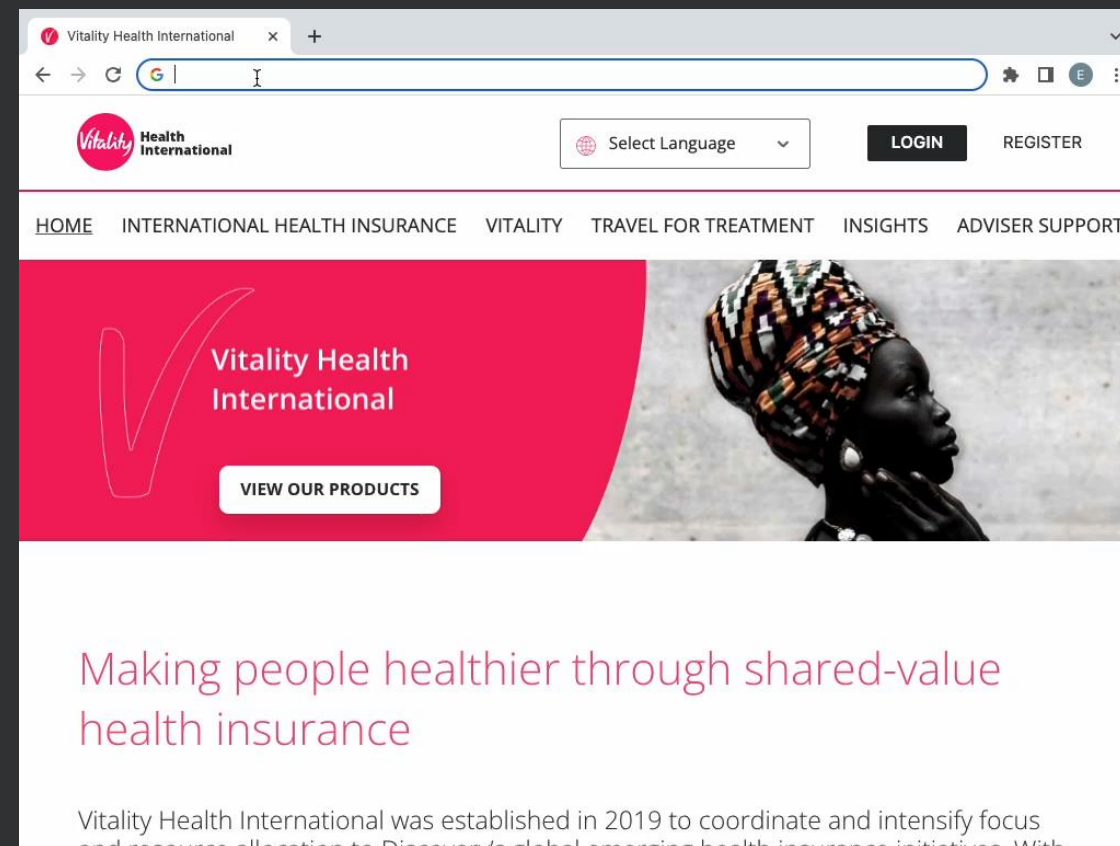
Vitality Health International ×
+

Vitality Health International

Select Language

LOGIN
REGISTER

HOME INTERNATIONAL HEALTH INSURANCE VITALITY TRAVEL FOR TREATMENT INSIGHTS ADVISER SUPPORT

Vitality Health International

VIEW OUR PRODUCTS

Making people healthier through shared-value health insurance

Vitality Health International was established in 2019 to coordinate and intensify focus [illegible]